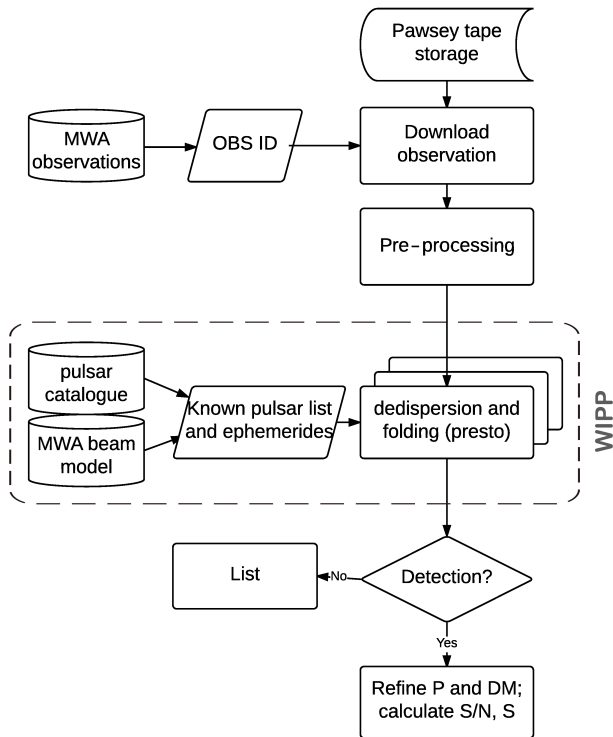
Pawsey tape storage

MWA observations

OBS ID

Download observation

Pre-processing

pulsar catalogue

MWA beam model

Known pulsar list and ephemerides

dedispersion and folding (presto)

WIPP

List

No

Detection?

Yes

Refine P and DM; calculate S/N, S